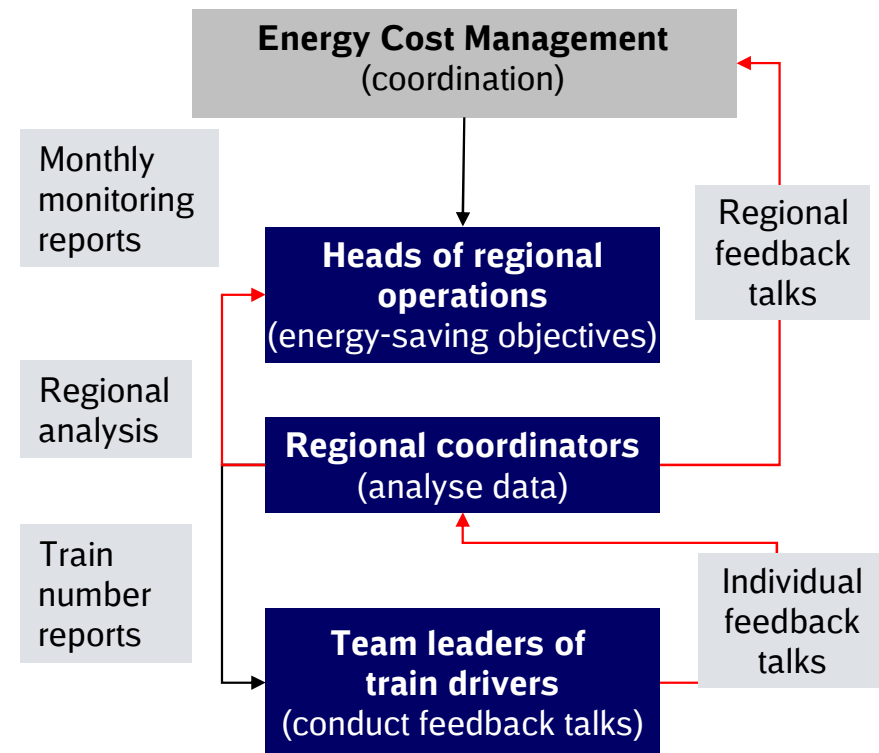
Energy Cost Management
(coordination)

Monthly monitoring reports

Heads of regional operations
(energy-saving objectives)

Regional feedback talks

Regional analysis

Regional coordinators
(analyse data)

Train number reports

Individual feedback talks

Team leaders of train drivers
(conduct feedback talks)